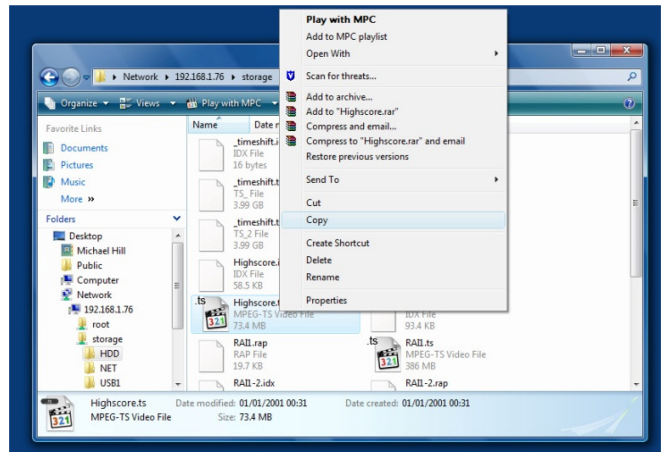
Play with MPC
Add to MPC playlist
Open With
Scan for threats...
Add to archive...
Add to "Highscore.rar"
Compress and email...
Compress to "Highscore.rar" and email
Restore previous versions
Send To
Cut
Copy
Create Shortcut
Delete
Rename
Properties

Network ▸ 192.168.1.76 ▸ storage

Organize ▾ Views ▾ Play with MPC ▾

Favorite Links
Documents
Pictures
Music
More »

Folders
Desktop
Michael Hill
Public
Computer
Network
192.168.1.76
root
storage
HDD
NET
USB1

Name
Date m

_timeshift.i
IDX File
16 bytes

_timeshift.t
TS_ File
3.99 GB

_timeshift.t
TS_2 File
3.99 GB

Highscore.i
IDX File
58.5 KB

.ts
Highscore.t
MPEG-TS Video File
73.4 MB

IDX File
93.4 KB

RAI1.rap
RAP File
19.7 KB

.ts
RAI1.ts
MPEG-TS Video File
386 MB

RAI1-2.idx

RAI1-2.rap

Highscore.ts
MPEG-TS Video File
Date modified: 01/01/2001 00:31
Size: 73.4 MB
Date created: 01/01/2001 00:31